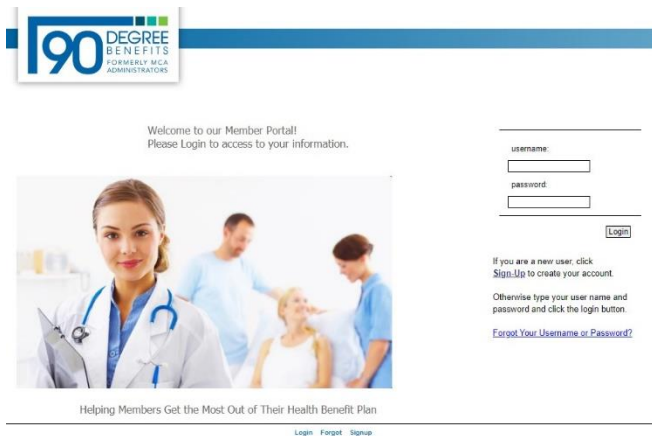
90 DEGREE BENEFITS
FORMERLY MCA ADMINISTRATORS

Welcome to our Member Portal!
Please Login to access to your information.

username:

password:

Login

If you are a new user, click Sign-Up to create your account.

Otherwise type your user name and password and click the login button.

Forgot Your Username or Password?

Helping Members Get the Most Out of Their Health Benefit Plan

Login Forgot Signup